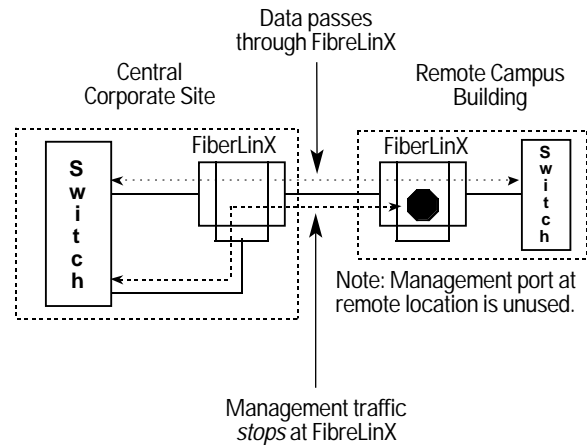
Data passes through FibreLinX

Central Corporate Site

Remote Campus Building

FiberLinX

FiberLinX

S
w
i
t
c
h

S
w
i
t
c
h

Note: Management port at remote location is unused.

Management traffic *stops* at FibreLinX